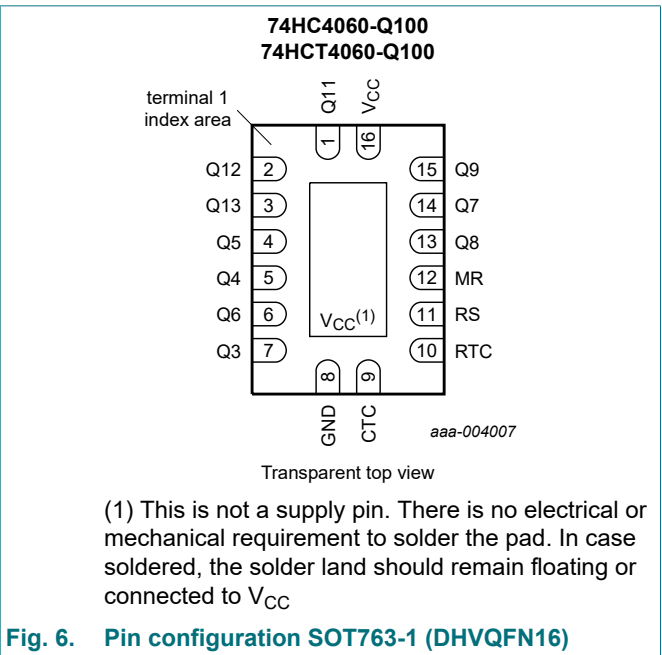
74HC4060-Q100
74HCT4060-Q100

terminal 1 index area

Q11
$V_{CC}$
1
16

Q12 2
Q13 3
Q5 4
Q4 5
Q6 6
Q3 7

15 Q9
14 Q7
13 Q8
12 MR
11 RS
10 RTC

$V_{CC}^{(1)}$

8
9
GND
CTC

aaa-004007

Transparent top view

(1) This is not a supply pin. There is no electrical or mechanical requirement to solder the pad. In case soldered, the solder land should remain floating or connected to $V_{CC}$

Fig. 6. Pin configuration SOT763-1 (DHVQFN16)